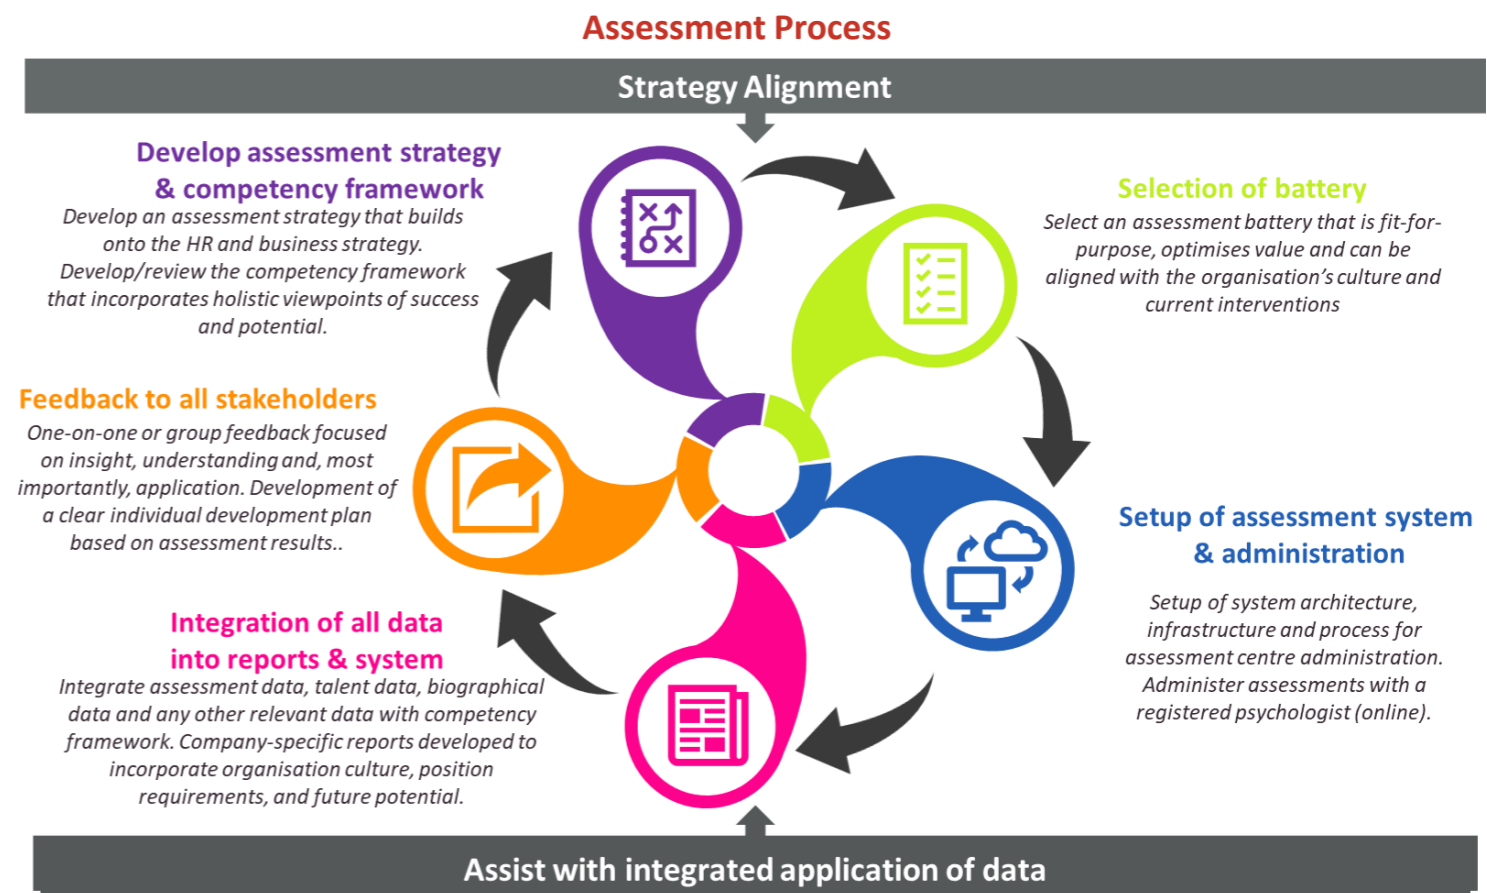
Assessment Process

Strategy Alignment

Develop assessment strategy & competency framework
Develop an assessment strategy that builds onto the HR and business strategy. Develop/review the competency framework that incorporates holistic viewpoints of success and potential.

Selection of battery
Select an assessment battery that is fit-for-purpose, optimises value and can be aligned with the organisation's culture and current interventions

Feedback to all stakeholders
One-on-one or group feedback focused on insight, understanding and, most importantly, application. Development of a clear individual development plan based on assessment results..

Setup of assessment system & administration
Setup of system architecture, infrastructure and process for assessment centre administration. Administer assessments with a registered psychologist (online).

Integration of all data into reports & system
Integrate assessment data, talent data, biographical data and any other relevant data with competency framework. Company-specific reports developed to incorporate organisation culture, position requirements, and future potential.

Assist with integrated application of data